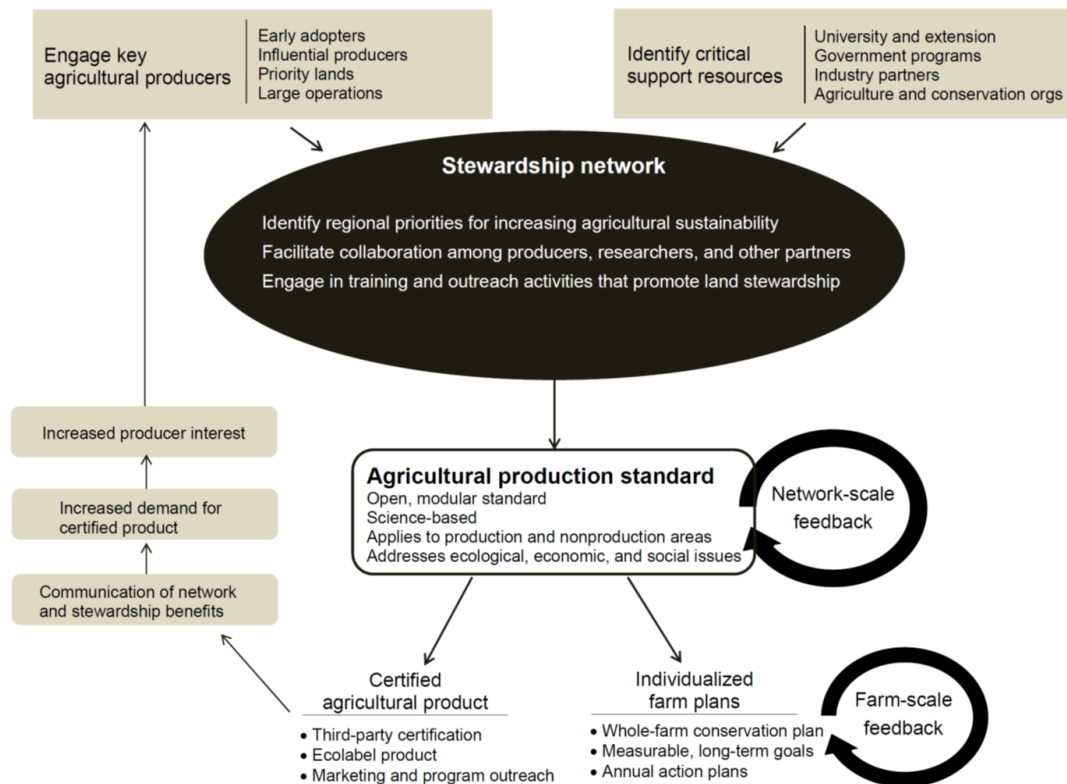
Engage key agricultural producers

Early adopters
Influential producers
Priority lands
Large operations

Identify critical support resources

University and extension
Government programs
Industry partners
Agriculture and conservation orgs

Stewardship network

Identify regional priorities for increasing agricultural sustainability
Facilitate collaboration among producers, researchers, and other partners
Engage in training and outreach activities that promote land stewardship

Increased producer interest

Increased demand for certified product

Communication of network and stewardship benefits

Agricultural production standard
Open, modular standard
Science-based
Applies to production and nonproduction areas
Addresses ecological, economic, and social issues

Network-scale feedback

Certified agricultural product
• Third-party certification
• Ecolabel product
• Marketing and program outreach

Individualized farm plans
• Whole-farm conservation plan
• Measurable, long-term goals
• Annual action plans

Farm-scale feedback